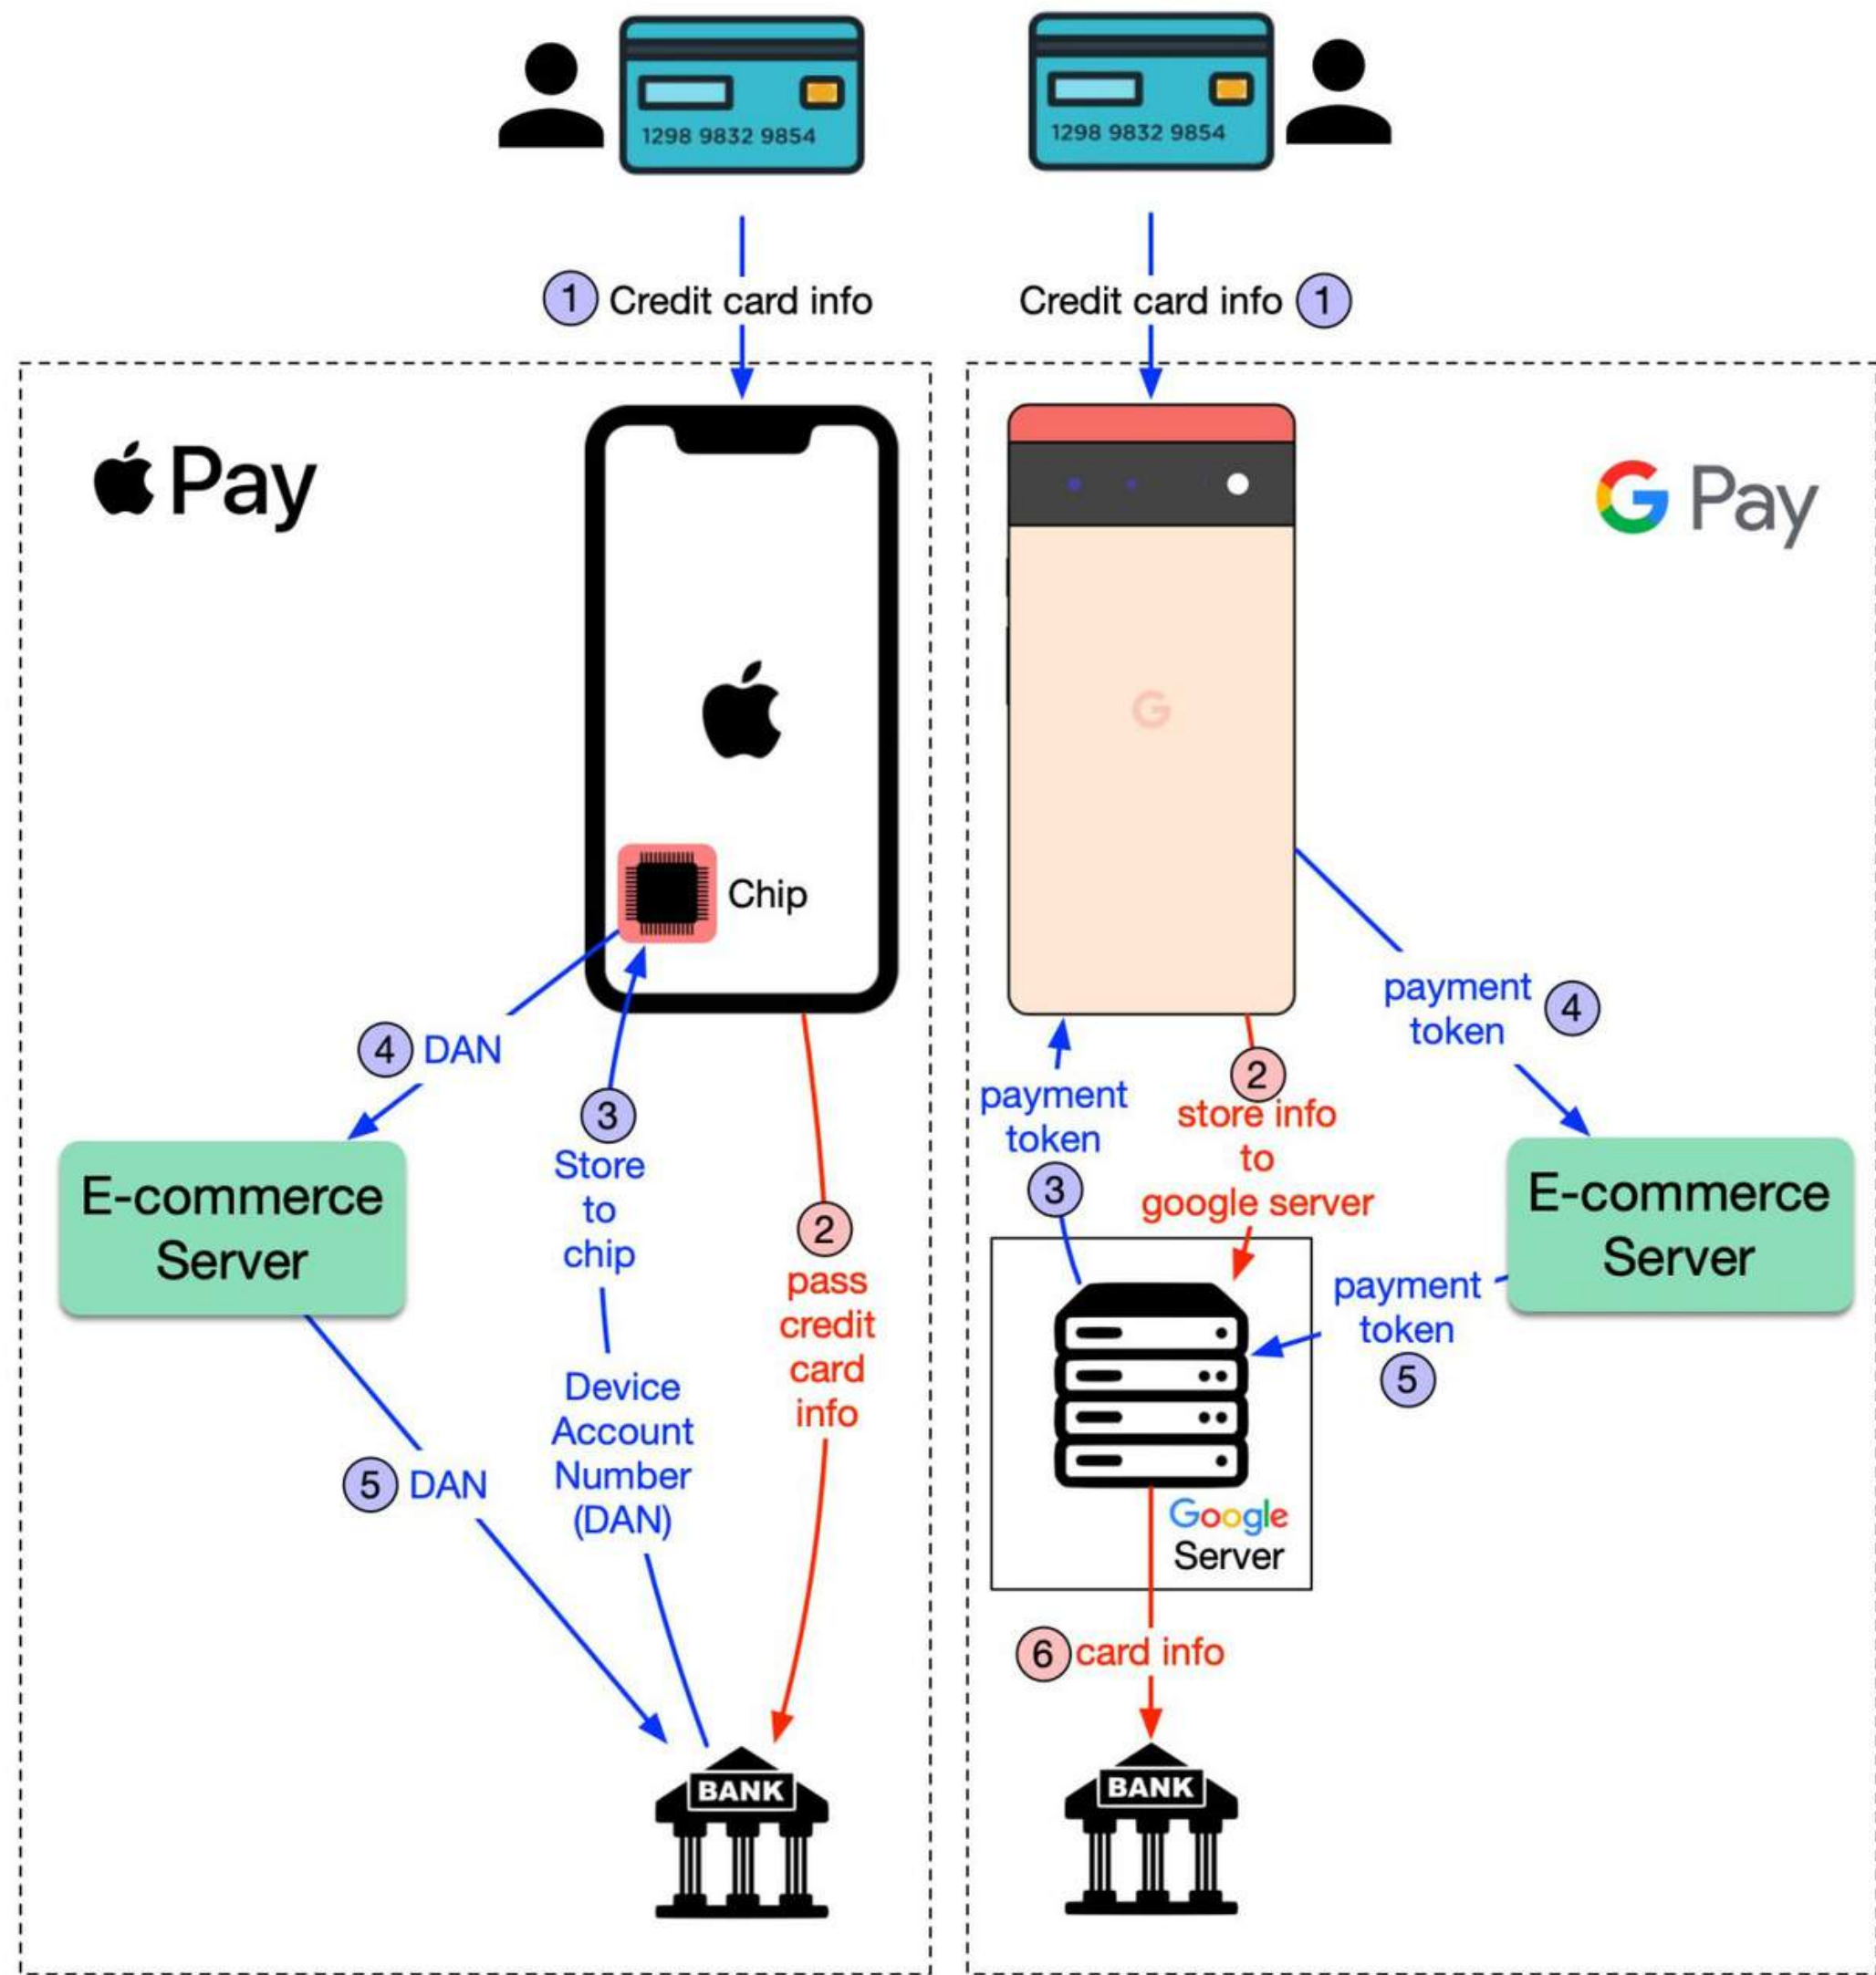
1298 9832 9854

1298 9832 9854

1 Credit card info

Credit card info 1

Pay

G Pay

Chip

4 DAN

3 Store to chip

Device Account Number (DAN)

2 pass credit card info

E-commerce Server

5 DAN

BANK

G

payment token 4

payment token 3

2 store info to google server

E-commerce Server

payment token 5

Google Server

6 card info

BANK